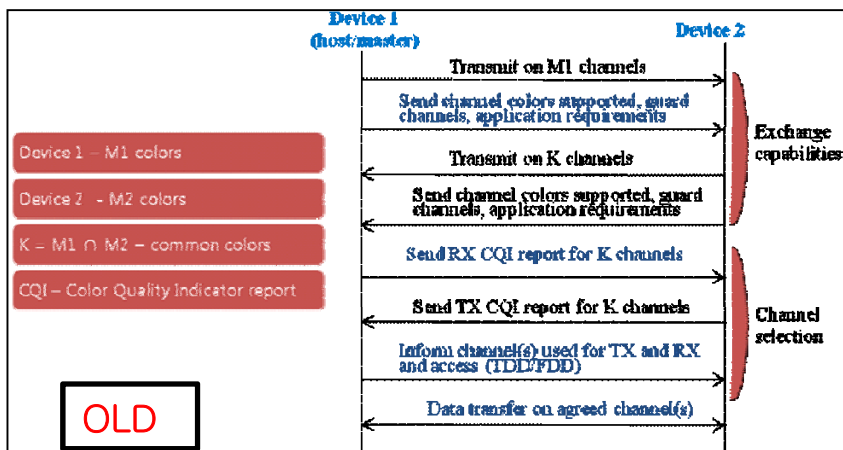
Device 1 (host/master)

Device 2

Device 1 – M1 colors

Device 2 - M2 colors

K – M1 ∩ M2 – common colors

CQI – Color Quality Indicator report

OLD

Transmit on M1 channels

Send channel colors supported, guard channels, application requirements

Transmit on K channels

Send channel colors supported, guard channels, application requirements

Exchange capabilities

Send RX CQI report for K channels

Send TX CQI report for K channels

Inform channel(s) used for TX and RX and access (TDD/FDD)

Channel selection

Data transfer on agreed channel(s)